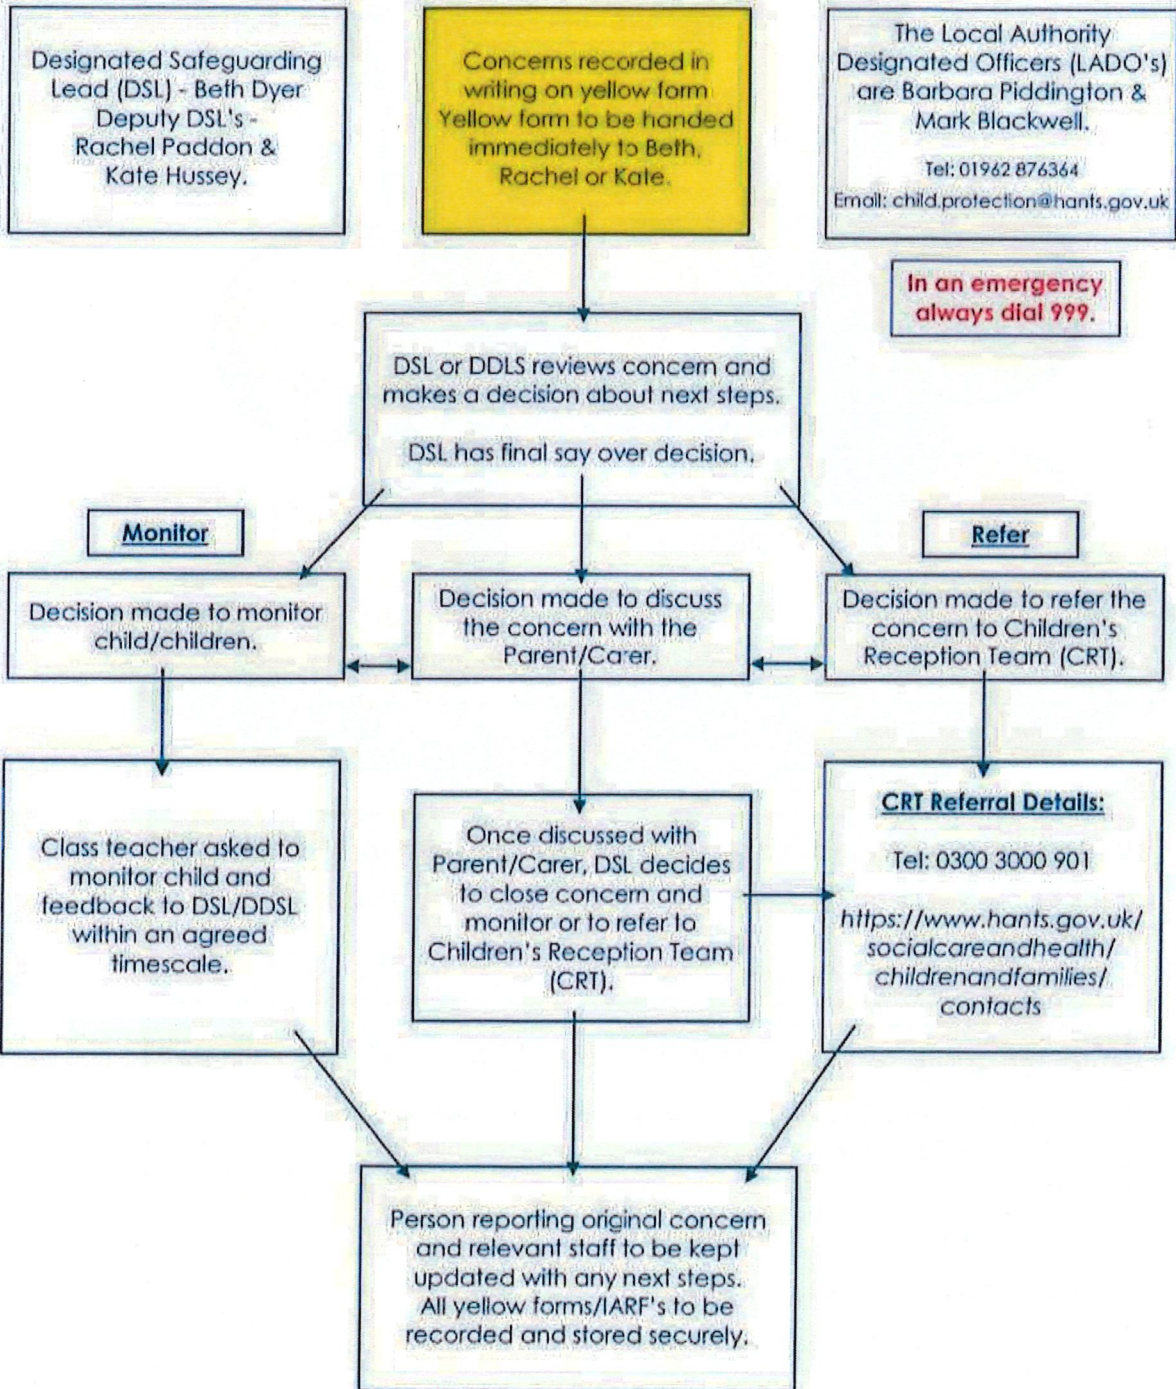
Designated Safeguarding Lead (DSL) - Beth Dyer
Deputy DSL's -
Rachel Paddon &
Kate Hussey.

Concerns recorded in writing on yellow form
Yellow form to be handed immediately to Beth, Rachel or Kate.

The Local Authority Designated Officers (LADO's) are Barbara Piddington & Mark Blackwell.

Tel: 01962 876364

Email: child.protection@hants.gov.uk

In an emergency always dial 999.

DSL or DDLS reviews concern and makes a decision about next steps.

DSL has final say over decision.

Monitor

Refer

Decision made to monitor child/children.

Decision made to discuss the concern with the Parent/Carer.

Decision made to refer the concern to Children's Reception Team (CRT).

Class teacher asked to monitor child and feedback to DSL/DDSL within an agreed timescale.

Once discussed with Parent/Carer, DSL decides to close concern and monitor or to refer to Children's Reception Team (CRT).

CRT Referral Details:

Tel: 0300 3000 901

https://www.hants.gov.uk/socialcareandhealth/childrenandfamilies/contacts

Person reporting original concern and relevant staff to be kept updated with any next steps.
All yellow forms/IARF's to be recorded and stored securely.